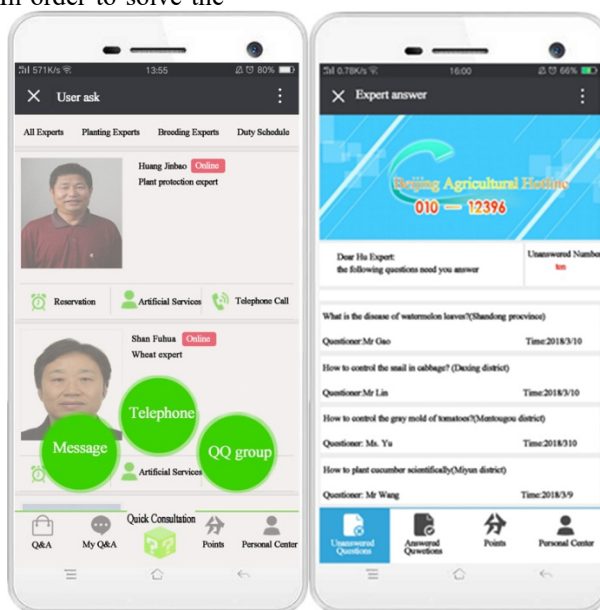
in order to solve the

571K/s 13:55 80%

User ask

All Experts Planting Experts Breeding Experts Duty Schedule

Huang Jinbao Online
Plant protection expert

Reservation Artificial Services Telephone Call

Shan Fuhua Online
Wheat expert

Telephone

Message

QQ group

Artificial Services

Quick Consultation

Q&A My Q&A Points Personal Center

0.78K/s 16:00 66%

Expert answer

Beijing Agricultural Hotline
010 — 12396

Dear Hu Expert:
the following questions need you answer

Unanswered Number
ten

What is the disease of watermelon leaves?(Shandong procvince)

Questioner:Mr Gao Time:2018/3/10

How to control the snail in cabbage? (Daxing district)

Questioner:Mr Lin Time:2018/3/10

How to control the gray mold of tomatoes?(Mentougou district)

Questioner: Ms. Yu Time:2018/3/10

How to plant cucumber scientifically(Miyun district)

Questioner: Mr Wang Time:2018/3/9

Unanswered Questions Answered Quwetions Points Personal Center